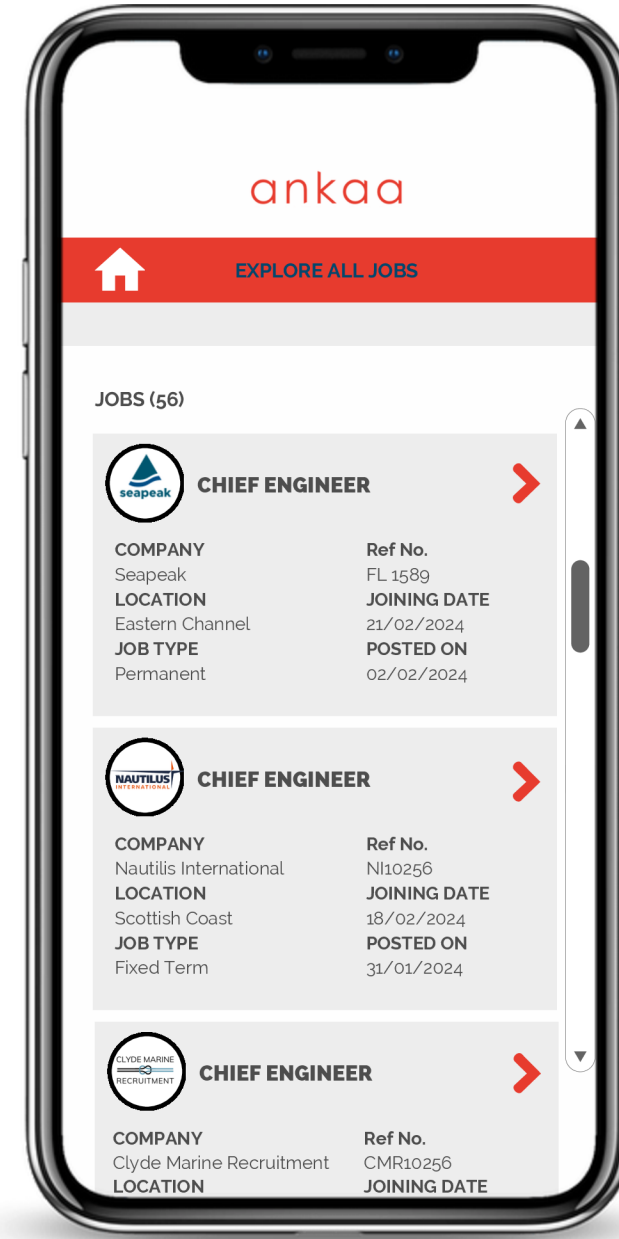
ankaa

EXPLORE ALL JOBS

JOBS (56)

seapeak

CHIEF ENGINEER

COMPANY
Seapeak
LOCATION
Eastern Channel
JOB TYPE
Permanent

Ref No.
FL 1589
JOINING DATE
21/02/2024
POSTED ON
02/02/2024

NAUTILUS INTERNATIONAL

CHIEF ENGINEER

COMPANY
Nautilis International
LOCATION
Scottish Coast
JOB TYPE
Fixed Term

Ref No.
NI10256
JOINING DATE
18/02/2024
POSTED ON
31/01/2024

CLYDE MARINE RECRUITMENT

CHIEF ENGINEER

COMPANY
Clyde Marine Recruitment
LOCATION

Ref No.
CMR10256
JOINING DATE